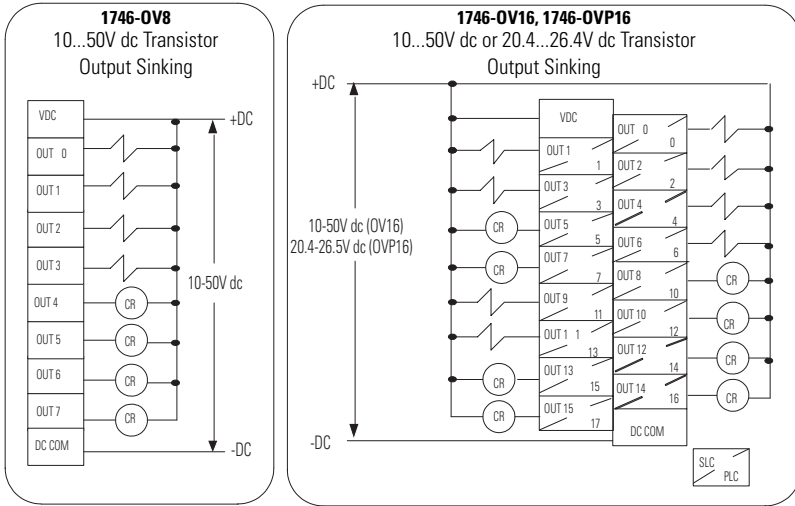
1746-OV8
10...50V dc Transistor
Output Sinking

VDC
OUT 0
OUT 1
OUT 2
OUT 3
OUT 4
OUT 5
OUT 6
OUT 7
DC COM

CR
CR
CR
CR

+DC
10-50V dc
-DC

1746-OV16, 1746-OVP16
10...50V dc or 20.4...26.4V dc Transistor
Output Sinking

+DC
10-50V dc (OV16)
20.4-26.5V dc (OVP16)
-DC

VDC
OUT 1
1
OUT 3
3
OUT 5
5
OUT 7
7
OUT 9
11
OUT 1 1
13
OUT 13
15
OUT 15
17

OUT 0
0
OUT 2
2
OUT 4
4
OUT 6
6
OUT 8
10
OUT 10
12
OUT 12
14
OUT 14
16
DC COM

CR
CR
CR
CR
CR
CR
CR
CR

SLC
PLC